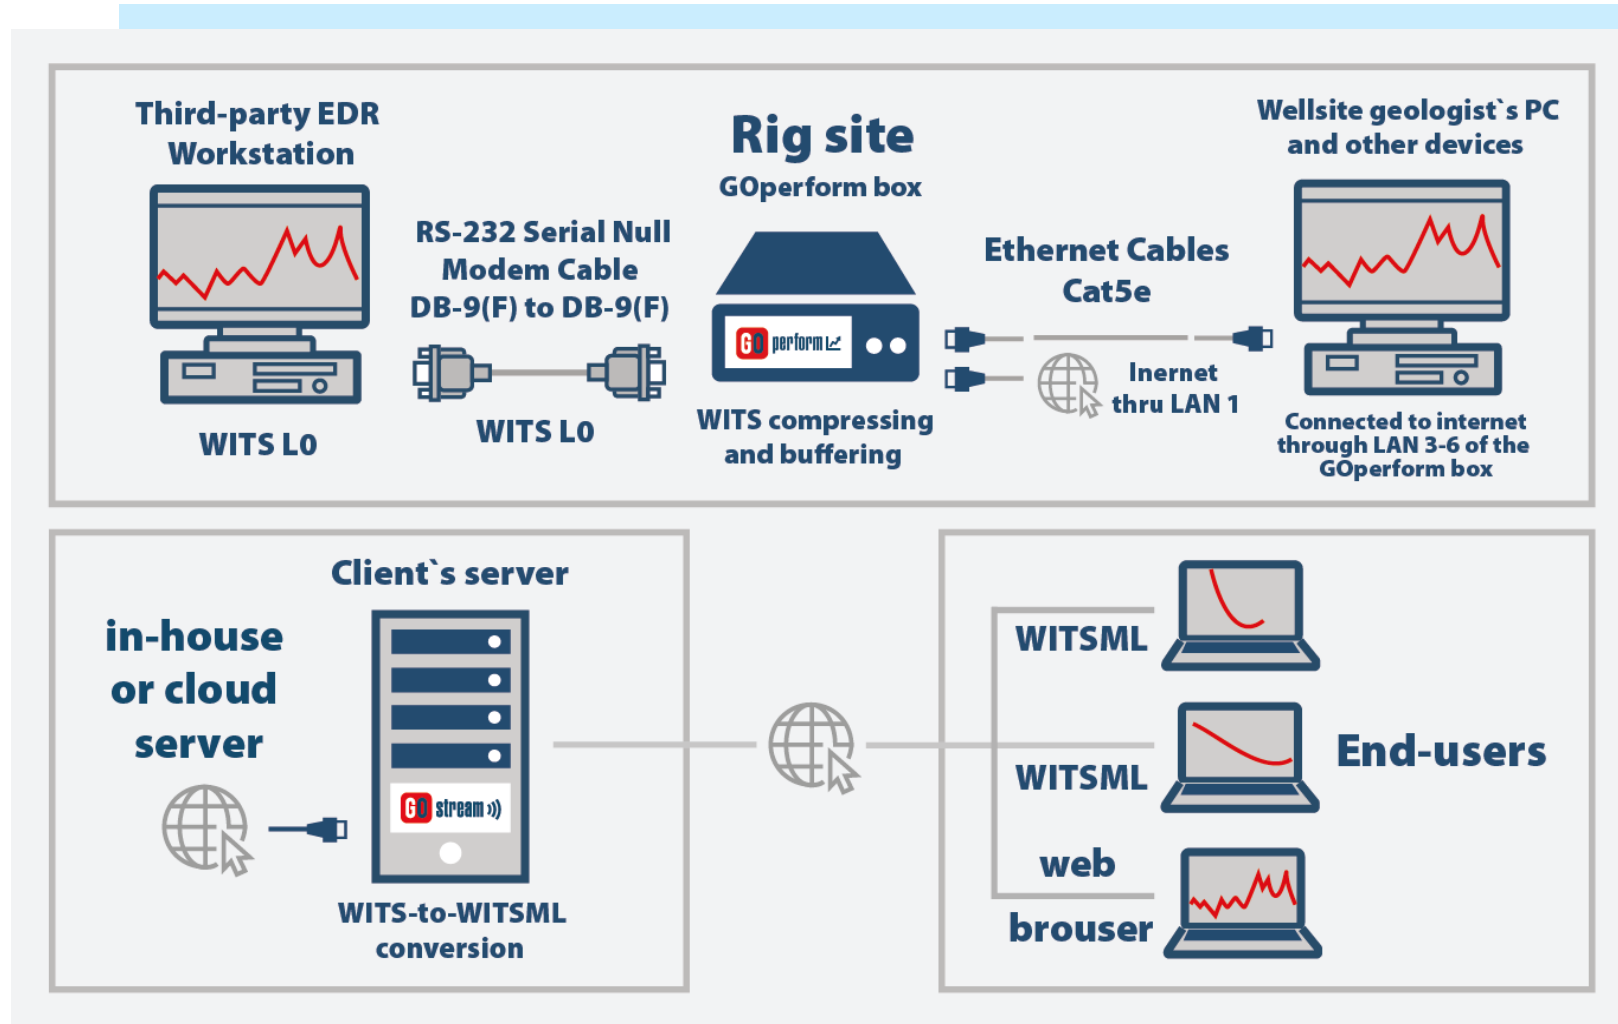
Third-party EDR Workstation

WITS L0

RS-232 Serial Null Modem Cable DB-9(F) to DB-9(F)

WITS L0

Rig site

GOperform box

GO perform

WITS compressing and buffering

Ethernet Cables Cat5e

Inernet thru LAN 1

Wellsite geologist`s PC and other devices

Connected to internet through LAN 3-6 of the GOperform box

Client`s server

in-house or cloud server

GO stream

WITS-to-WITSML conversion

WITSML

WITSML

web brouser

End-users